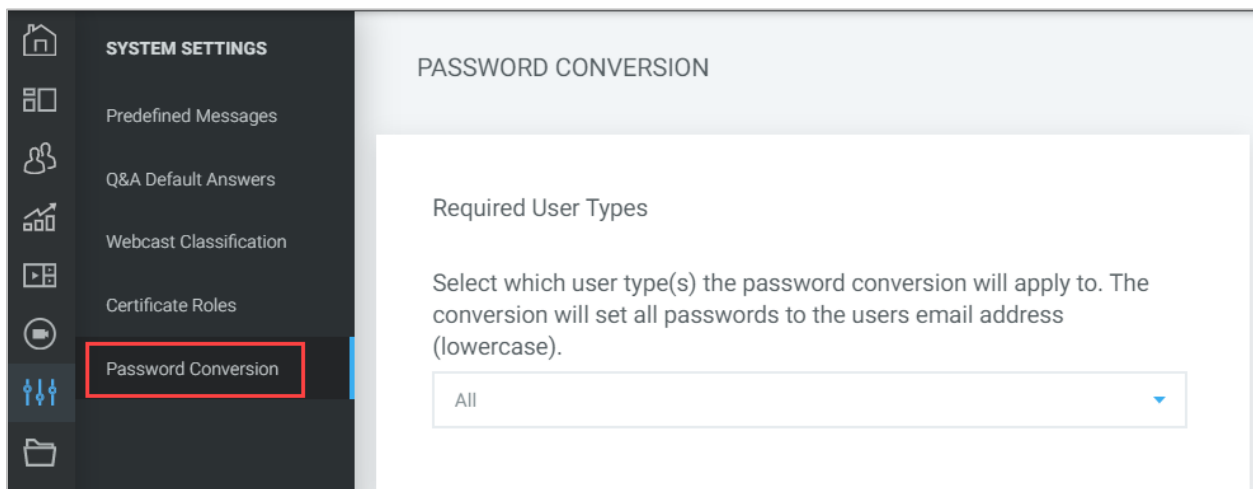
SYSTEM SETTINGS

Predefined Messages

Q&A Default Answers

Webcast Classification

Certificate Roles

Password Conversion

PASSWORD CONVERSION

Required User Types

Select which user type(s) the password conversion will apply to. The conversion will set all passwords to the users email address (lowercase).

All